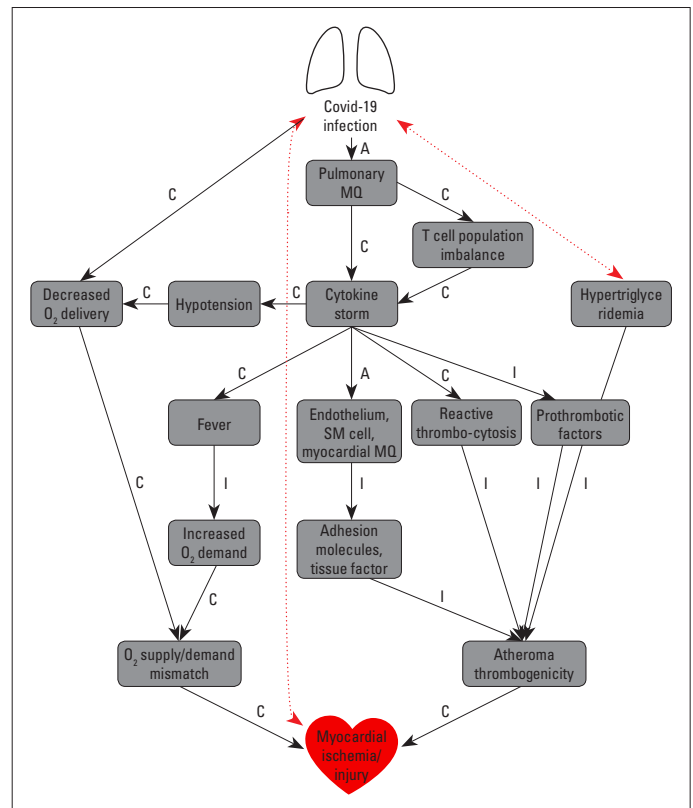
Covid-19 infection

A

Pulmonary MQ

C

C

T cell population imbalance

C

C

Decreased $O_2$ delivery

C

Hypotension

C

Cytokine storm

Hypertriglyce ridemia

C

A

C

I

Fever

Endothelium, SM cell, myocardial MQ

Reactive thrombo-cytosis

Prothrombotic factors

C

I

I

I

I

I

Increased $O_2$ demand

Adhesion molecules, tissue factor

C

I

$O_2$ supply/demand mismatch

Atheroma thrombogenicity

C

C

Myocardial ischemia/ injury